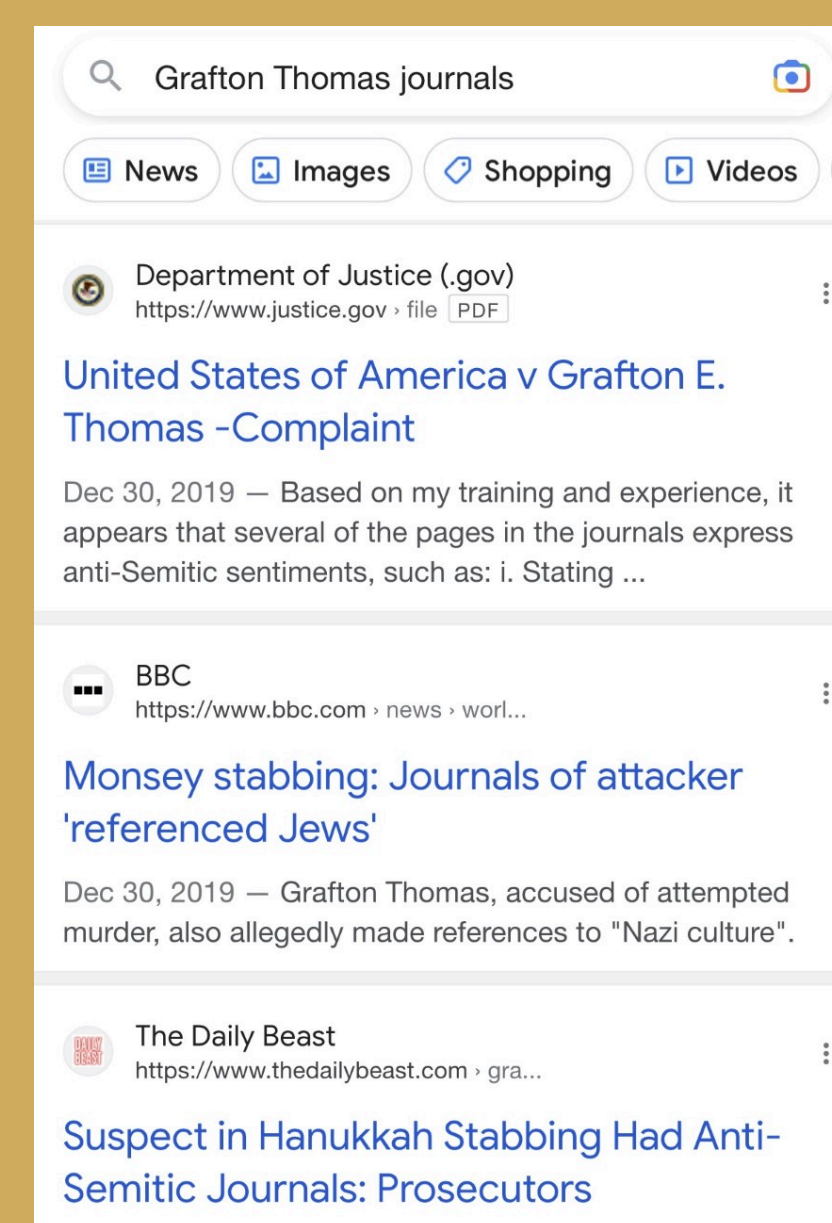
Grafton Thomas journals

News | Images | Shopping | Videos

Department of Justice (.gov)
https://www.justice.gov › file PDF

United States of America v Grafton E. Thomas -Complaint

Dec 30, 2019 — Based on my training and experience, it appears that several of the pages in the journals express anti-Semitic sentiments, such as: i. Stating ...

BBC
https://www.bbc.com › news › worl...

Monsey stabbing: Journals of attacker 'referenced Jews'

Dec 30, 2019 — Grafton Thomas, accused of attempted murder, also allegedly made references to "Nazi culture".

DAILY BEAST
The Daily Beast
https://www.thedailybeast.com › gra...

Suspect in Hanukkah Stabbing Had Anti-Semitic Journals: Prosecutors